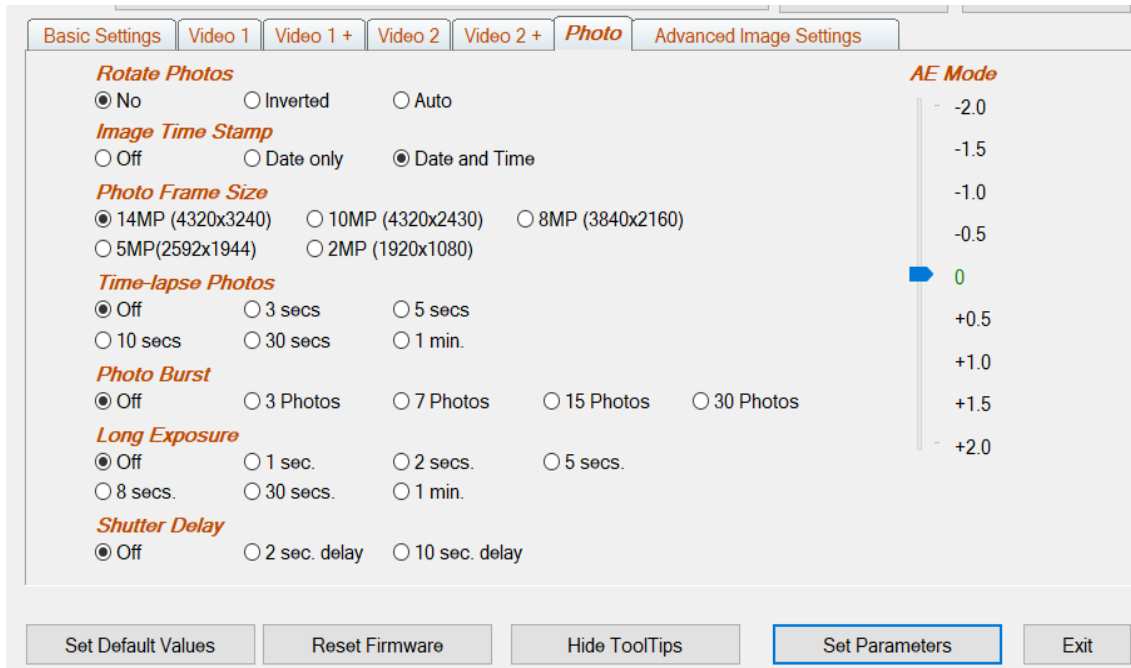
Basic Settings | Video 1 | Video 1 + | Video 2 | Video 2 + | Photo | Advanced Image Settings

Rotate Photos
No Inverted Auto

Image Time Stamp
Off Date only Date and Time

Photo Frame Size
14MP (4320x3240) 10MP (4320x2430) 8MP (3840x2160)
5MP(2592x1944) 2MP (1920x1080)

Time-lapse Photos
Off 3 secs 5 secs
10 secs 30 secs 1 min.

Photo Burst
Off 3 Photos 7 Photos 15 Photos 30 Photos

Long Exposure
Off 1 sec. 2 secs. 5 secs.
8 secs. 30 secs. 1 min.

Shutter Delay
Off 2 sec. delay 10 sec. delay

AE Mode
-2.0
-1.5
-1.0
-0.5
0
+0.5
+1.0
+1.5
+2.0

Set Default Values | Reset Firmware | Hide ToolTips | Set Parameters | Exit